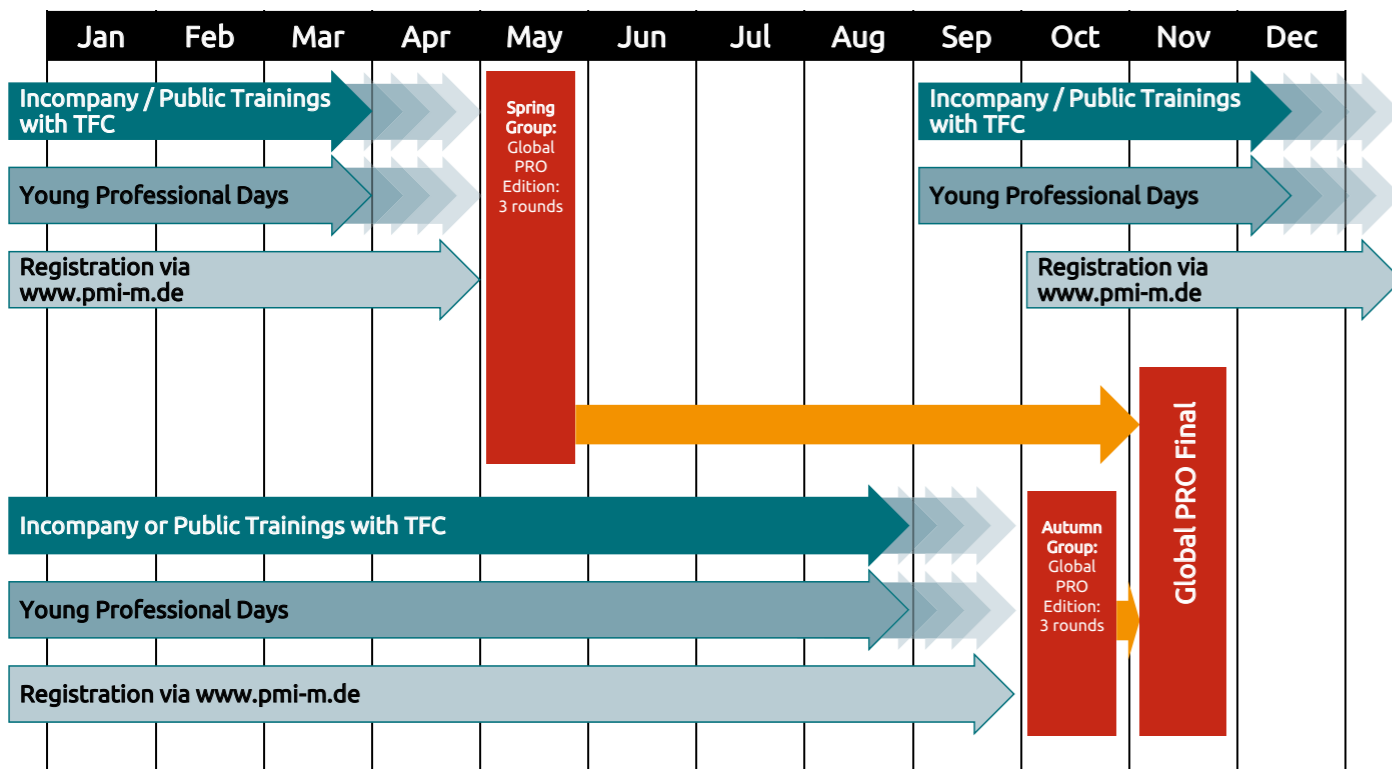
| Jan | Feb | Mar | Apr | May | Jun | Jul | Aug | Sep | Oct | Nov | Dec |
|---|---|---|---|---|---|---|---|---|---|---|---|

Incompany / Public Trainings with TFC

Young Professional Days

Registration via www.pmi-m.de

Spring Group: Global PRO Edition: 3 rounds

Incompany / Public Trainings with TFC

Young Professional Days

Registration via www.pmi-m.de

Global PRO Final

Incompany or Public Trainings with TFC

Young Professional Days

Registration via www.pmi-m.de

Autumn Group: Global PRO Edition: 3 rounds